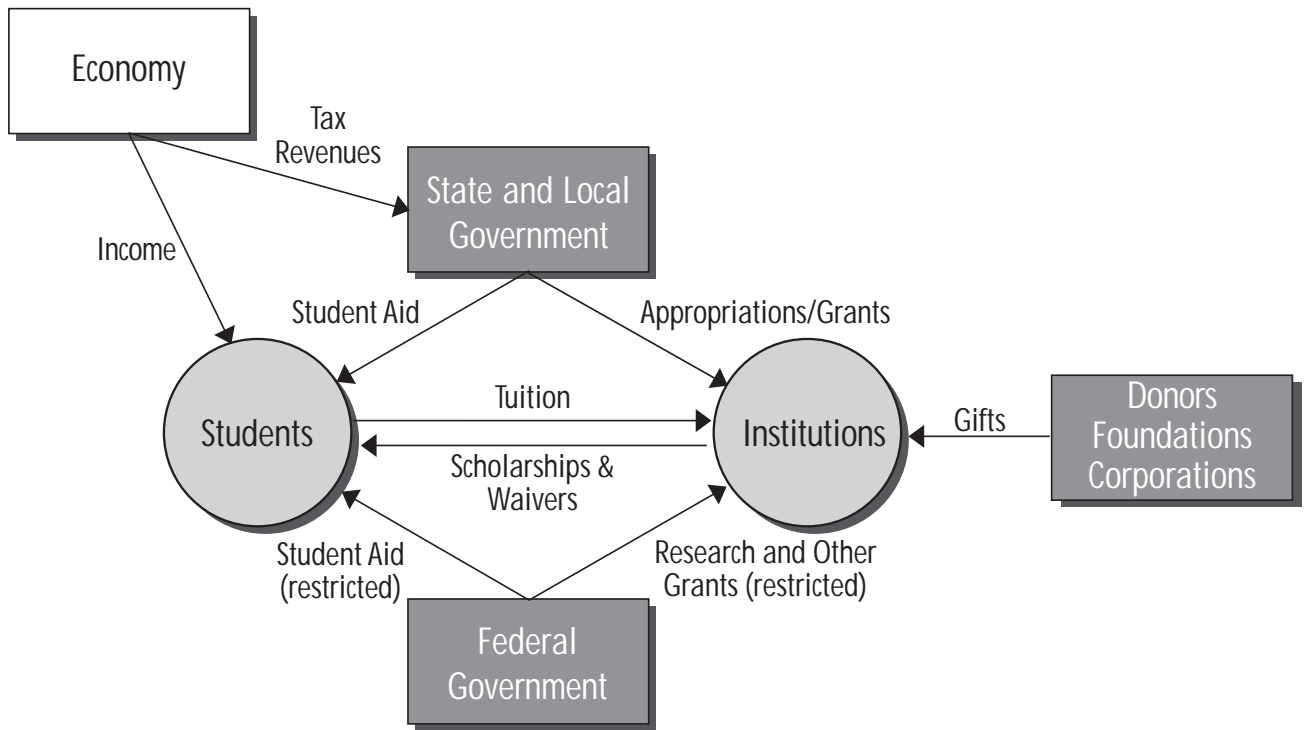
Economy

Tax Revenues

State and Local Government

Income

Student Aid

Appropriations/Grants

Students

Tuition

Institutions

Gifts

Donors Foundations Corporations

Scholarships & Waivers

Student Aid (restricted)

Research and Other Grants (restricted)

Federal Government